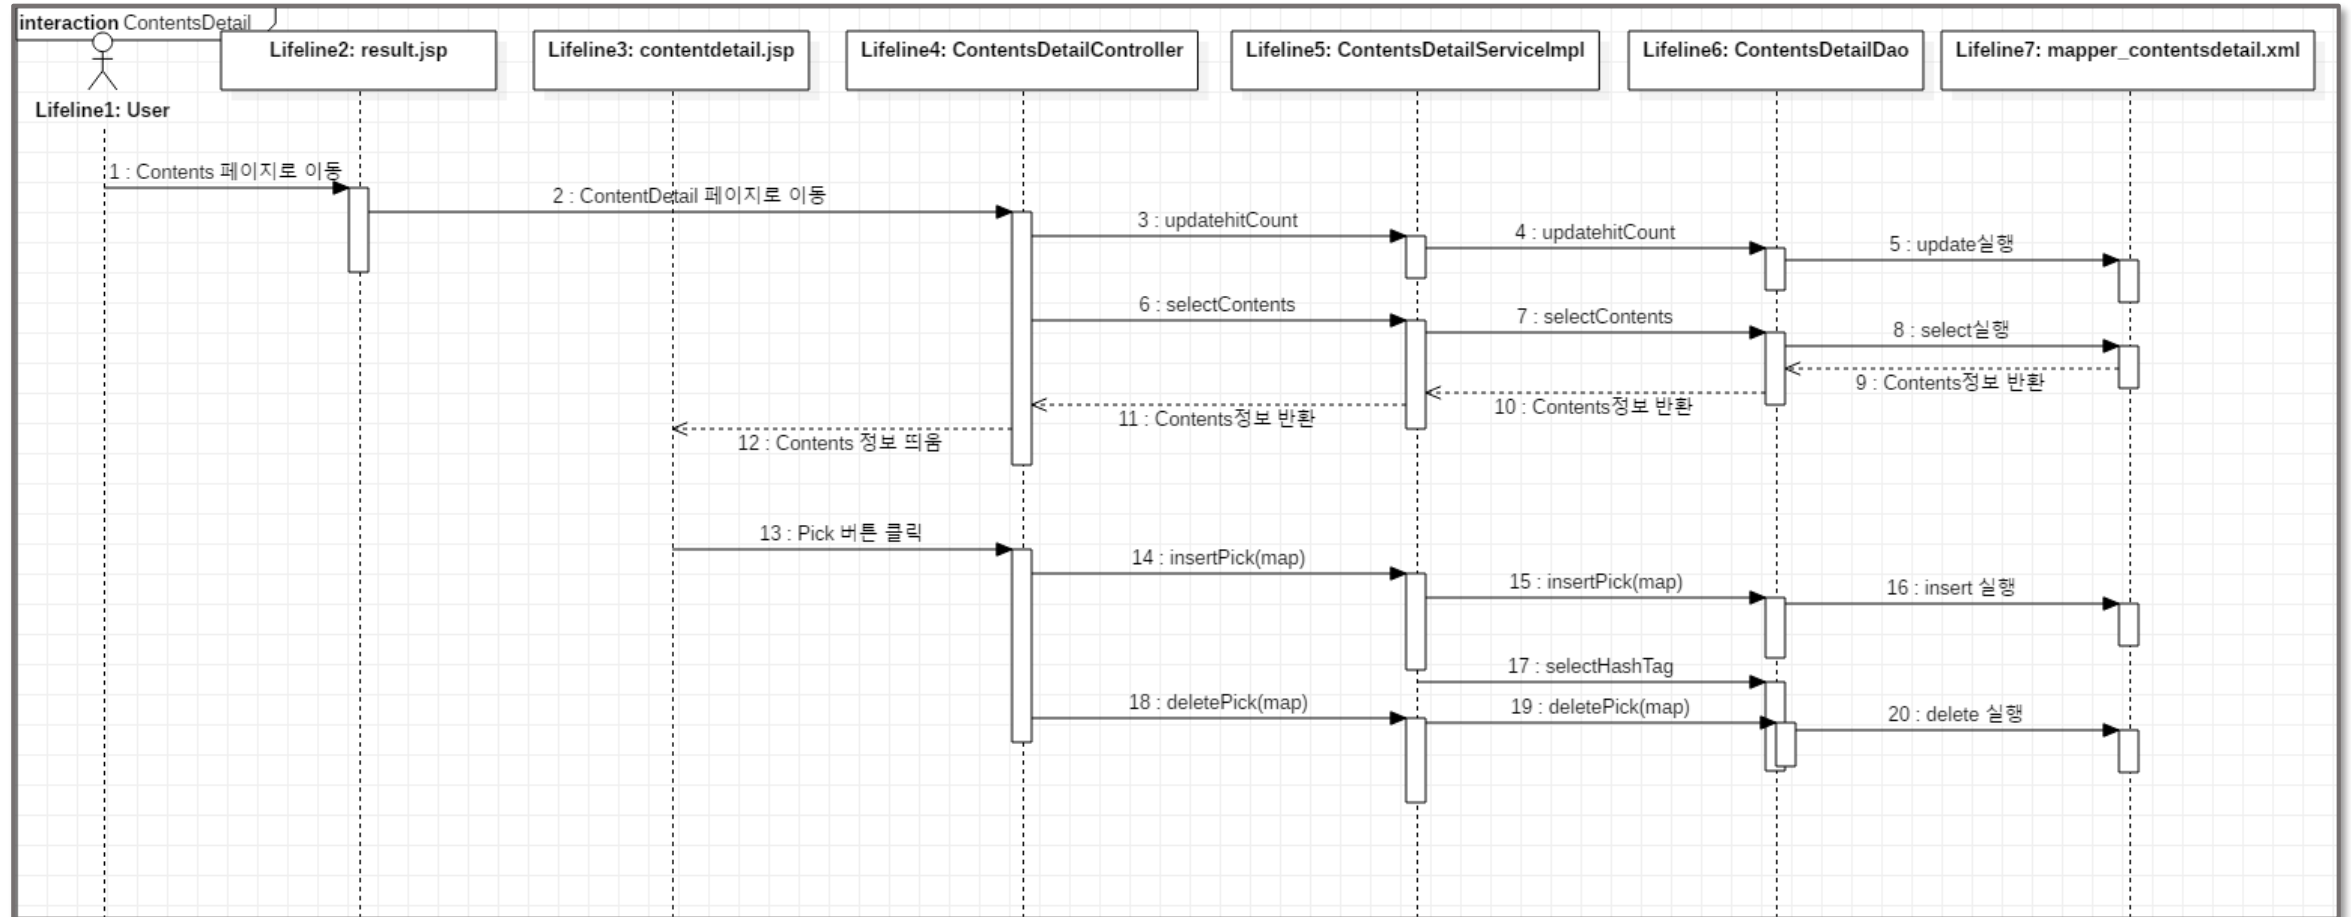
interaction ContentsDetail

Lifeline1: User

Lifeline2: result.jsp

Lifeline3: contentdetail.jsp

Lifeline4: ContentsDetailController

Lifeline5: ContentsDetailServiceImpl

Lifeline6: ContentsDetailDao

Lifeline7: mapper_contentsdetail.xml

1 : Contents 페이지로 이동

2 : ContentDetail 페이지로 이동

3 : updatehitCount

4 : updatehitCount

5 : update실행

6 : selectContents

7 : selectContents

8 : select실행

9 : Contents정보 반환

10 : Contents정보 반환

11 : Contents정보 반환

12 : Contents 정보 띄움

13 : Pick 버튼 클릭

14 : insertPick(map)

15 : insertPick(map)

16 : insert 실행

17 : selectHashTag

18 : deletePick(map)

19 : deletePick(map)

20 : delete 실행